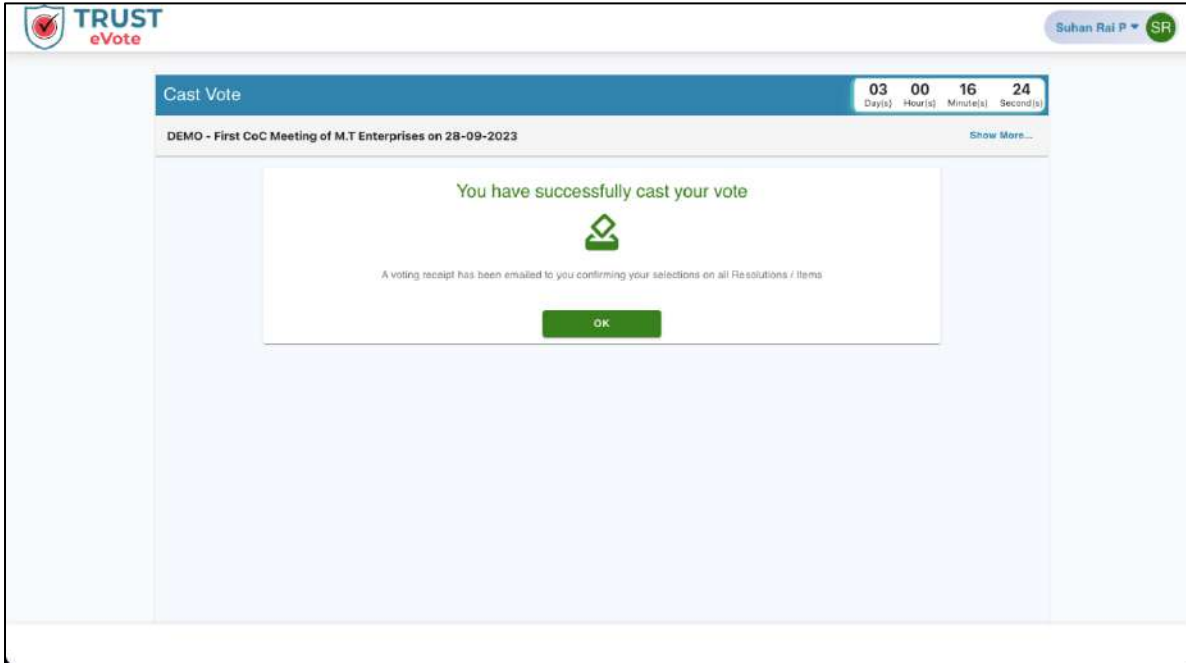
TRUST
eVote

Suhan Rai P
SR

Cast Vote

03 Day(s) 00 Hour(s) 16 Minute(s) 24 Second(s)

DEMO - First CoC Meeting of M.T Enterprises on 28-09-2023

Show More...

You have successfully cast your vote

A voting receipt has been emailed to you confirming your selections on all Resolutions / Items

OK